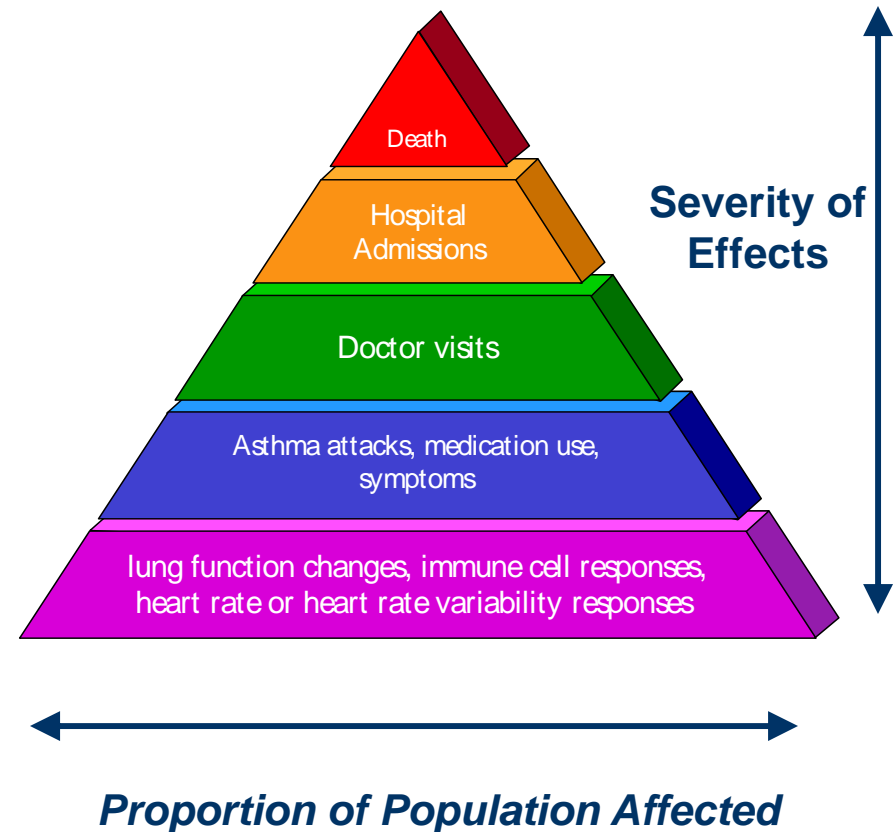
Death

Hospital Admissions

Doctor visits

Asthma attacks, medication use, symptoms

lung function changes, immune cell responses, heart rate or heart rate variability responses

Severity of Effects

Proportion of Population Affected